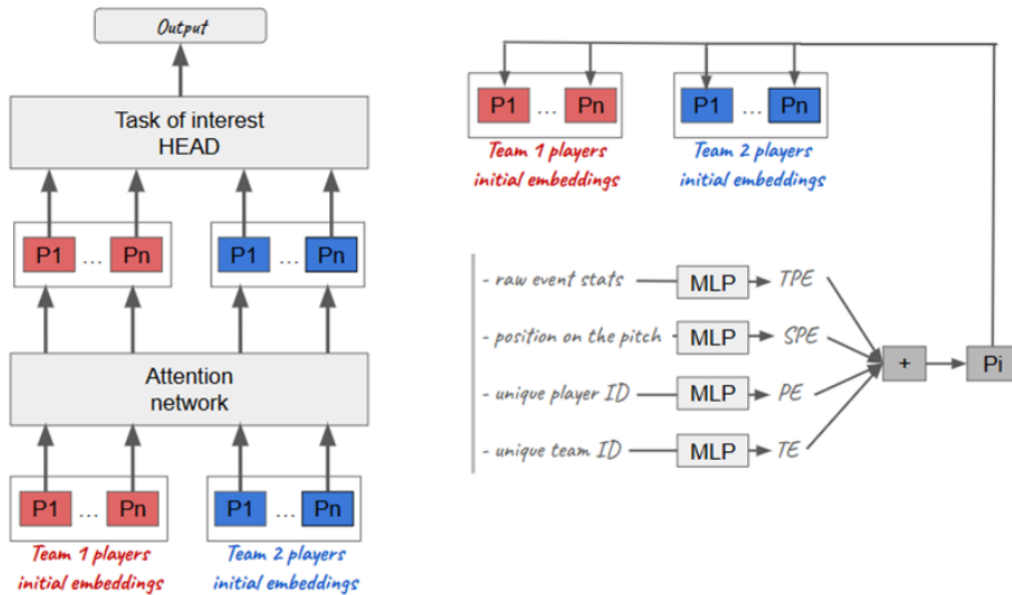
Output

Task of interest
HEAD

P1 ... Pn

P1 ... Pn

Attention
network

P1 ... Pn

P1 ... Pn

Team 1 players
initial embeddings

Team 2 players
initial embeddings

P1 ... Pn

P1 ... Pn

Team 1 players
initial embeddings

Team 2 players
initial embeddings

- raw event stats MLP TPE

- position on the pitch MLP SPE

- unique player ID MLP PE

- unique team ID MLP TE

+

Pi